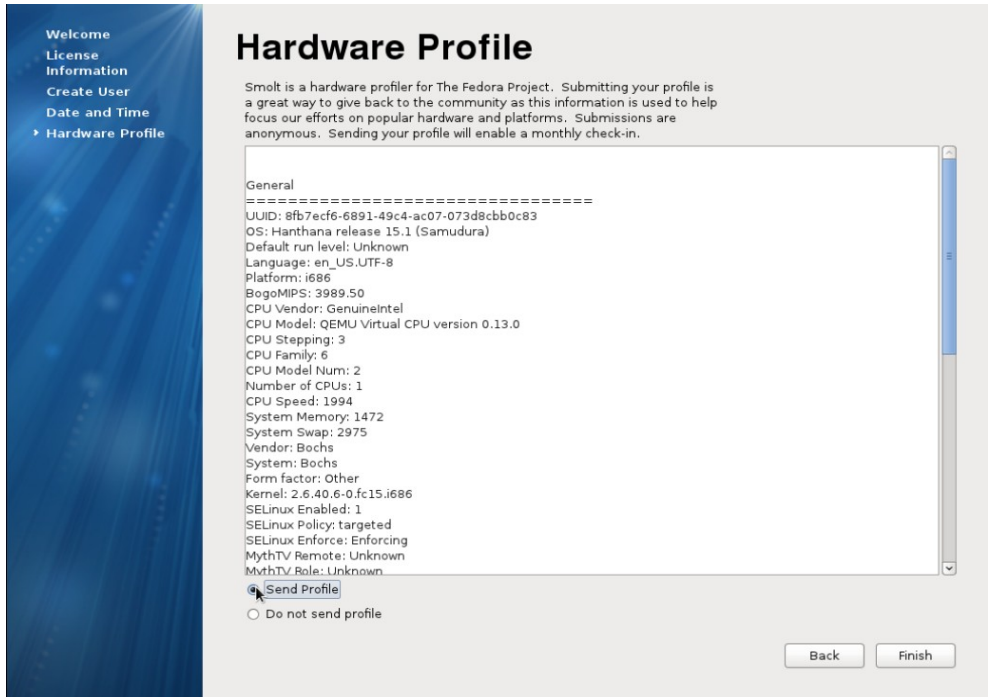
Welcome
License Information
Create User
Date and Time
Hardware Profile

Hardware Profile

Smolt is a hardware profiler for The Fedora Project. Submitting your profile is a great way to give back to the community as this information is used to help focus our efforts on popular hardware and platforms. Submissions are anonymous. Sending your profile will enable a monthly check-in.

General
=================================
UUID: 8fb7ecf6-6891-49c4-ac07-073d8cbb0c83
OS: Hanthana release 15.1 (Samudura)
Default run level: Unknown
Language: en_US.UTF-8
Platform: i686
BogoMIPS: 3989.50
CPU Vendor: GenuineIntel
CPU Model: QEMU Virtual CPU version 0.13.0
CPU Stepping: 3
CPU Family: 6
CPU Model Num: 2
Number of CPUs: 1
CPU Speed: 1994
System Memory: 1472
System Swap: 2975
Vendor: Bochs
System: Bochs
Form factor: Other
Kernel: 2.6.40.6-0.fc15.i686
SELinux Enabled: 1
SELinux Policy: targeted
SELinux Enforce: Enforcing
MythTV Remote: Unknown
MythTV Role: Unknown

Send Profile
Do not send profile

Back
Finish